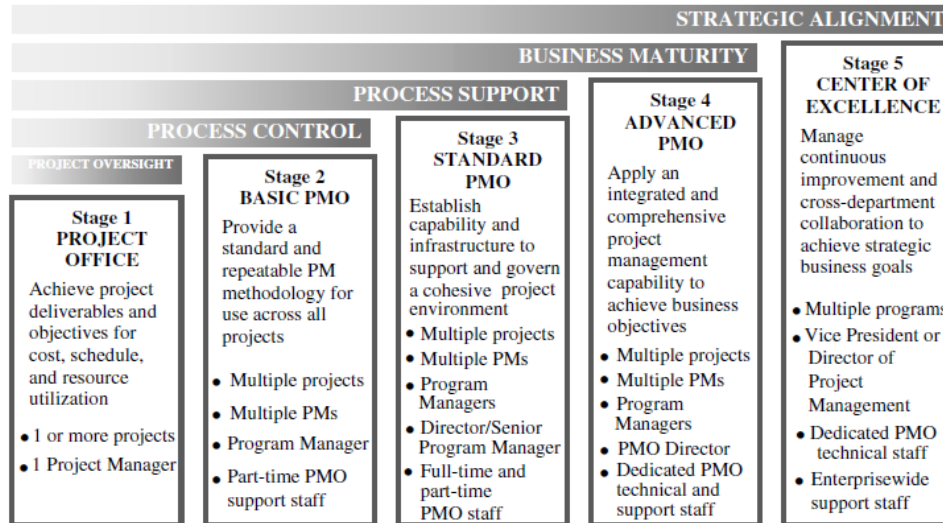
STRATEGIC ALIGNMENT

BUSINESS MATURITY

PROCESS SUPPORT

PROCESS CONTROL

PROJECT OVERSIGHT

Stage 1
PROJECT OFFICE

Achieve project deliverables and objectives for cost, schedule, and resource utilization

• 1 or more projects
• 1 Project Manager

Stage 2
BASIC PMO

Provide a standard and repeatable PM methodology for use across all projects

• Multiple projects
• Multiple PMs
• Program Manager
• Part-time PMO support staff

Stage 3
STANDARD PMO

Establish capability and infrastructure to support and govern a cohesive project environment

• Multiple projects
• Multiple PMs
• Program Managers
• Director/Senior Program Manager
• Full-time and part-time PMO staff

Stage 4
ADVANCED PMO

Apply an integrated and comprehensive project management capability to achieve business objectives

• Multiple projects
• Multiple PMs
• Program Managers
• PMO Director
• Dedicated PMO technical and support staff

Stage 5
CENTER OF EXCELLENCE

Manage continuous improvement and cross-department collaboration to achieve strategic business goals

• Multiple programs
• Vice President or Director of Project Management
• Dedicated PMO technical staff
• Enterprisewide support staff